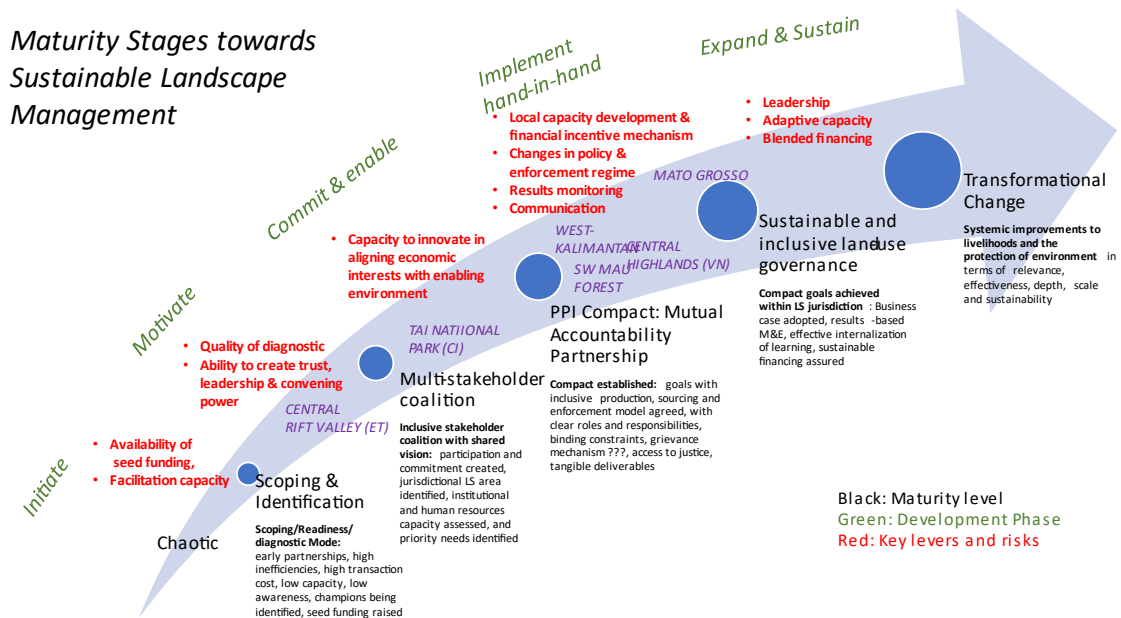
Maturity Stages towards Sustainable Landscape Management

Initiate

Motivate

Commit & enable

Implement hand-in-hand

Expand & Sustain

• Availability of seed funding,
• Facilitation capacity

• Quality of diagnostic
• Ability to create trust, leadership & convening power

• Capacity to innovate in aligning economic interests with enabling environment

• Local capacity development & financial incentive mechanism
• Changes in policy & enforcement regime
• Results monitoring
• Communication

• Leadership
• Adaptive capacity
• Blended financing

Chaotic

Scoping & Identification

Scoping/Readiness/ diagnostic Mode: early partnerships, high inefficiencies, high transaction cost, low capacity, low awareness, champions being identified, seed funding raised

CENTRAL RIFT VALLEY (ET)

Multi-stakeholder coalition

Inclusive stakeholder coalition with shared vision: participation and commitment created, jurisdictional LS area identified, institutional and human resources capacity assessed, and priority needs identified

TAI NATIIONAL PARK (CI)

PPI Compact: Mutual Accountability Partnership

Compact established: goals with inclusive production, sourcing and enforcement model agreed, with clear roles and responsibilities, binding constraints, grievance mechanism ???, access to justice, tangible deliverables

WEST-KALIMANTAN

SW MAU FOREST

CENTRAL HIGHLANDS (VN)

MATO GROSSO

Sustainable and inclusive land use governance

Compact goals achieved within LS jurisdiction : Business case adopted, results -based M&E, effective internalization of learning, sustainable financing assured

Transformational Change

Systemic improvements to livelihoods and the protection of environment in terms of relevance, effectiveness, depth, scale and sustainability

Black: Maturity level
Green: Development Phase
Red: Key levers and risks